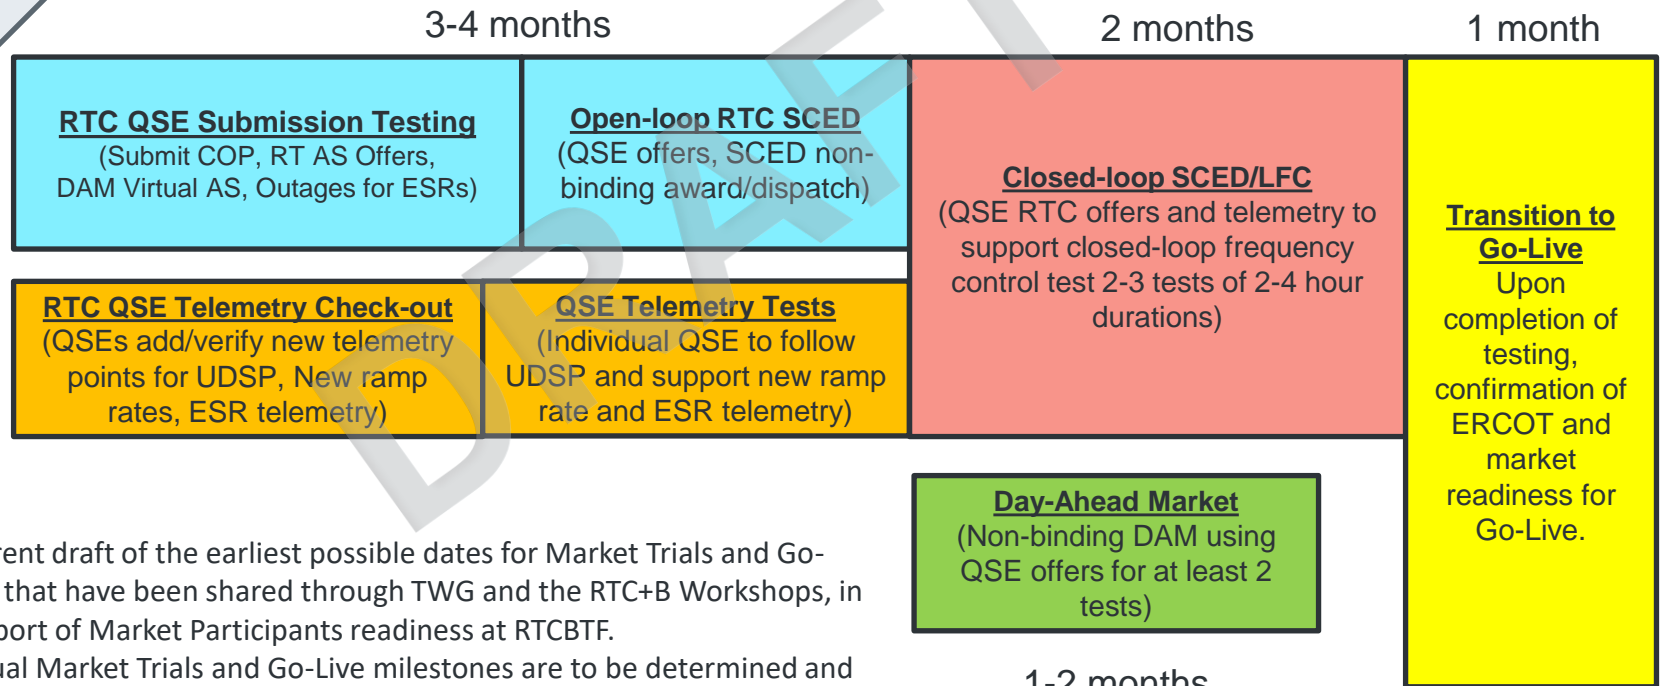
3-4 months

2 months

1 month

RTC QSE Submission Testing
(Submit COP, RT AS Offers, DAM Virtual AS, Outages for ESRs)

Open-loop RTC SCED
(QSE offers, SCED non-binding award/dispatch)

Closed-loop SCED/LFC
(QSE RTC offers and telemetry to support closed-loop frequency control test 2-3 tests of 2-4 hour durations)

Transition to Go-Live
Upon completion of testing, confirmation of ERCOT and market readiness for Go-Live.

RTC QSE Telemetry Check-out
(QSEs add/verify new telemetry points for UDSP, New ramp rates, ESR telemetry)

QSE Telemetry Tests
(Individual QSE to follow UDSP and support new ramp rate and ESR telemetry)

DRAFT

Day-Ahead Market
(Non-binding DAM using QSE offers for at least 2 tests)

1-2 months

rent draft of the earliest possible dates for Market Trials and Go- that have been shared through TWG and the RTC+B Workshops, in port of Market Participants readiness at RTCBTF.
ual Market Trials and Go-Live milestones are to be determined and